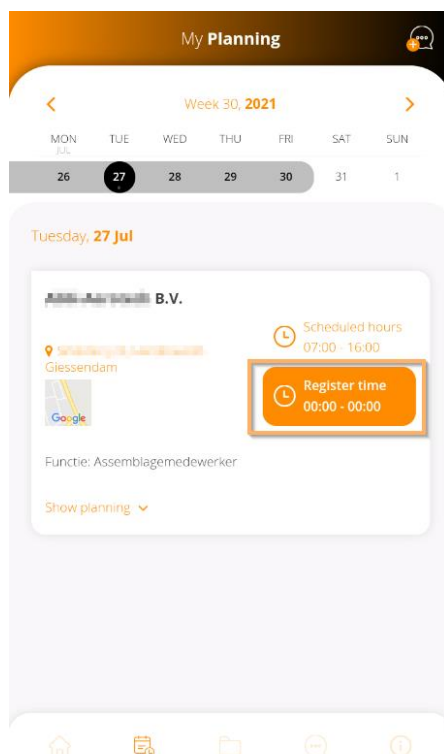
My Planning

Week 30, 2021

MON JUL
TUE
WED
THU
FRI
SAT
SUN

26
27
28
29
30
31
1

Tuesday, 27 Jul

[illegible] B.V.

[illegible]
Giessendam

Google

Scheduled hours
07:00 - 16:00

Register time
00:00 - 00:00

Functie: Assemblagemedewerker

Show planning